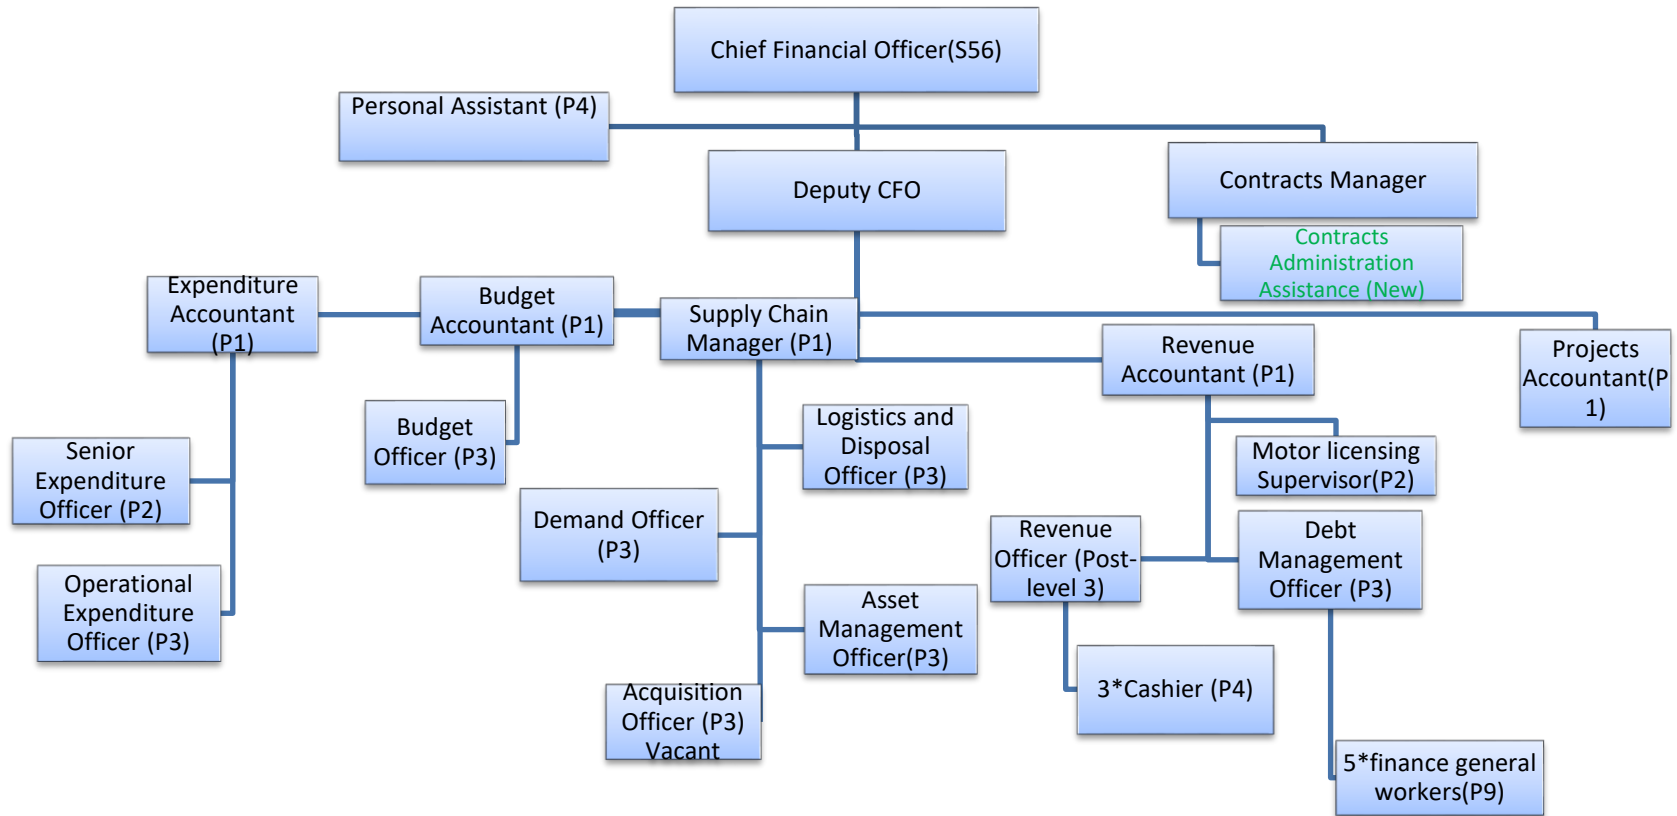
Chief Financial Officer(S56)

Personal Assistant (P4)

Deputy CFO

Contracts Manager

Contracts Administration Assistance (New)

Expenditure Accountant (P1)

Budget Accountant (P1)

Supply Chain Manager (P1)

Revenue Accountant (P1)

Projects Accountant(P 1)

Budget Officer (P3)

Senior Expenditure Officer (P2)

Logistics and Disposal Officer (P3)

Motor licensing Supervisor(P2)

Demand Officer (P3)

Revenue Officer (Post-level 3)

Debt Management Officer (P3)

Operational Expenditure Officer (P3)

Asset Management Officer(P3)

3*Cashier (P4)

Acquisition Officer (P3) Vacant

5*finance general workers(P9)